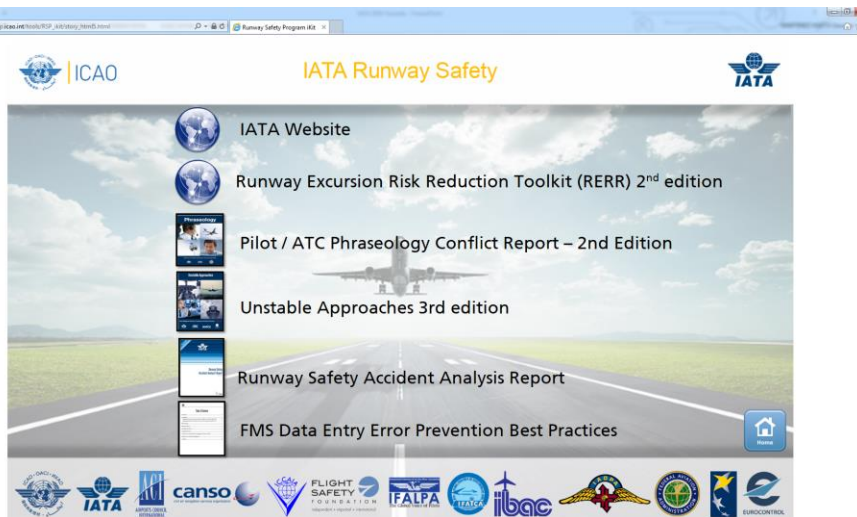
icao.int/tools/RSP_kit/story_html5.html
Runway Safety Program iKit

ICAO

IATA Runway Safety

IATA

IATA Website

Runway Excursion Risk Reduction Toolkit (RERR) 2$^{nd}$ edition

Phraseology

Pilot / ATC Phraseology Conflict Report – 2nd Edition

Unstable Approaches

Unstable Approaches 3rd edition

Runway Safety Accident Analysis Report

FMS Data Entry Error Prevention Best Practices

Home

IATA

ACI

canso

FLIGHT SAFETY FOUNDATION

IFALPA

IFATCA

ibac

EUROCONTROL